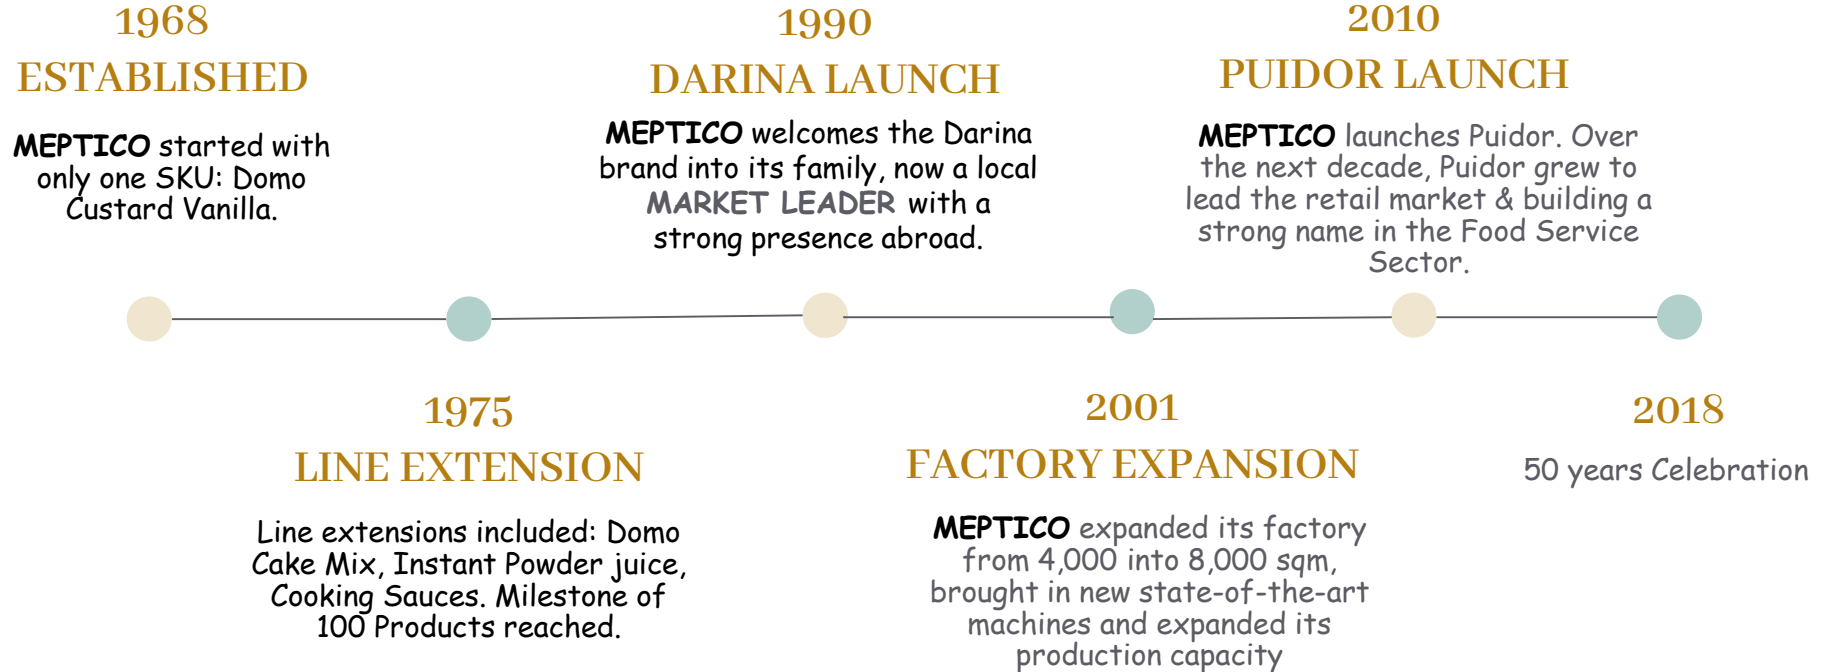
1968
ESTABLISHED

MEPTICO started with only one SKU: Domo Custard Vanilla.

1990
DARINA LAUNCH

MEPTICO welcomes the Darina brand into its family, now a local MARKET LEADER with a strong presence abroad.

2010
PUIDOR LAUNCH

MEPTICO launches Puidor. Over the next decade, Puidor grew to lead the retail market & building a strong name in the Food Service Sector.

1975
LINE EXTENSION

Line extensions included: Domo Cake Mix, Instant Powder juice, Cooking Sauces. Milestone of 100 Products reached.

2001
FACTORY EXPANSION

MEPTICO expanded its factory from 4,000 into 8,000 sqm, brought in new state-of-the-art machines and expanded its production capacity

2018
50 years Celebration